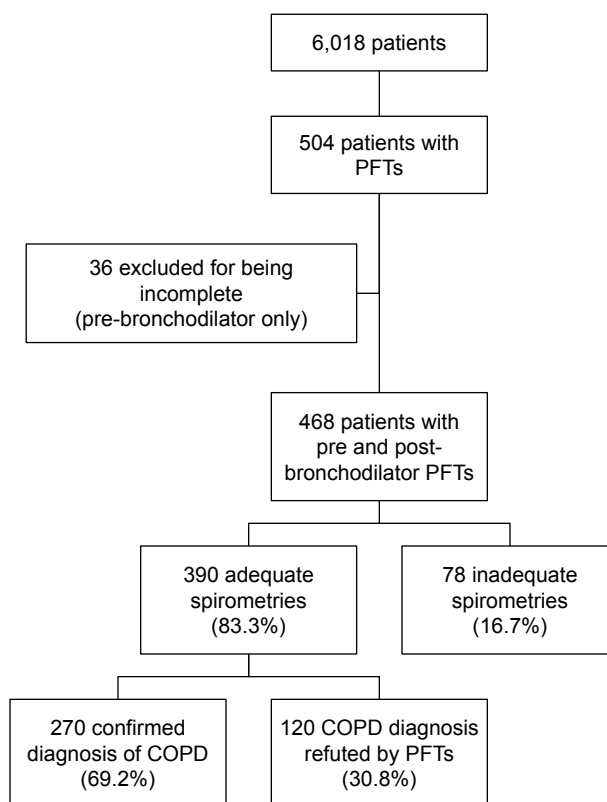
6,018 patients

504 patients with PFTs

36 excluded for being incomplete (pre-bronchodilator only)

468 patients with pre and post-bronchodilator PFTs

390 adequate spirometries (83.3%)

78 inadequate spirometries (16.7%)

270 confirmed diagnosis of COPD (69.2%)

120 COPD diagnosis refuted by PFTs (30.8%)